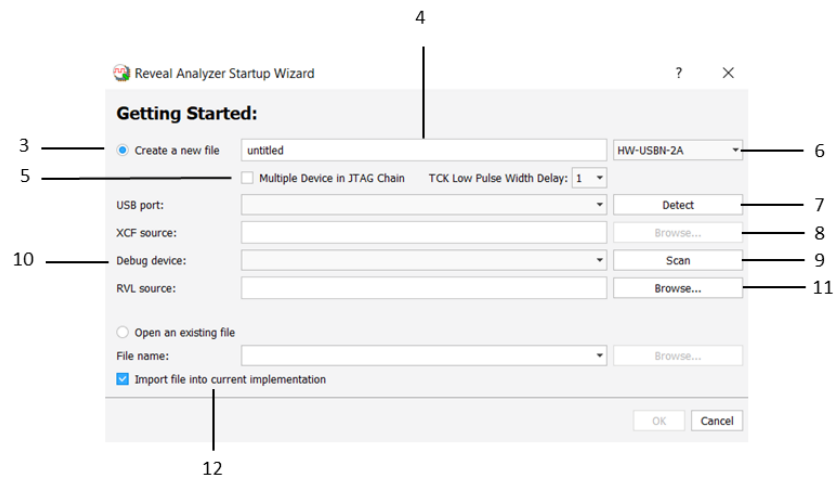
4

Reveal Analyzer Startup Wizard ? ✕

Getting Started:

3 Create a new file untitled HW-USBN-2A 6

5 Multiple Device in JTAG Chain TCK Low Pulse Width Delay: 1

USB port: Detect 7

XCF source: Browse... 8

10 Debug device: Scan 9

RVL source: Browse... 11

Open an existing file

File name: Browse...

Import file into current implementation

OK Cancel

12